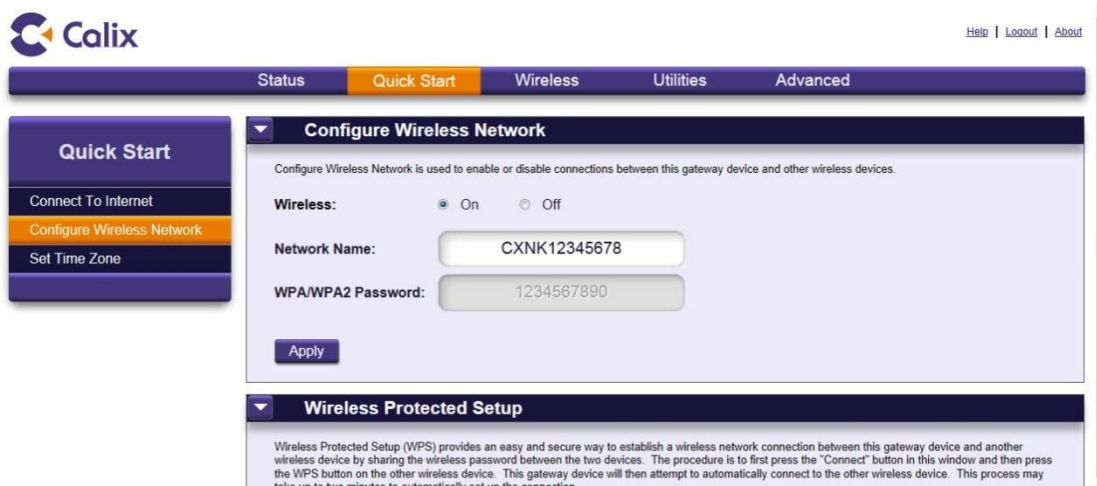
Calix

Help | Logout | About

Status Quick Start Wireless Utilities Advanced

Quick Start

Connect To Internet
Configure Wireless Network
Set Time Zone

Configure Wireless Network

Configure Wireless Network is used to enable or disable connections between this gateway device and other wireless devices.

Wireless: On Off

Network Name: CXNK12345678

WPA/WPA2 Password: 1234567890

Apply

Wireless Protected Setup

Wireless Protected Setup (WPS) provides an easy and secure way to establish a wireless network connection between this gateway device and another wireless device by sharing the wireless password between the two devices. The procedure is to first press the "Connect" button in this window and then press the WPS button on the other wireless device. This gateway device will then attempt to automatically connect to the other wireless device. This process may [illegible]